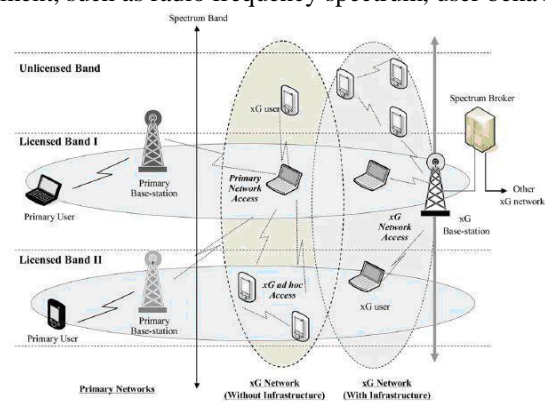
ment, such as radio frequency spectrum, user behav

Spectrum Band

Unlicensed Band

Licensed Band I

Licensed Band II

xG user

Spectrum Broker

Primary Base-station

Primary Network Access

Other xG network

Primary User

xG Network Access

xG Base-station

Primary Base-station

xG ad hoc Access

xG user

Primary User

Primary Networks

xG Network (Without Infrastructure)

xG Network (With Infrastructure)